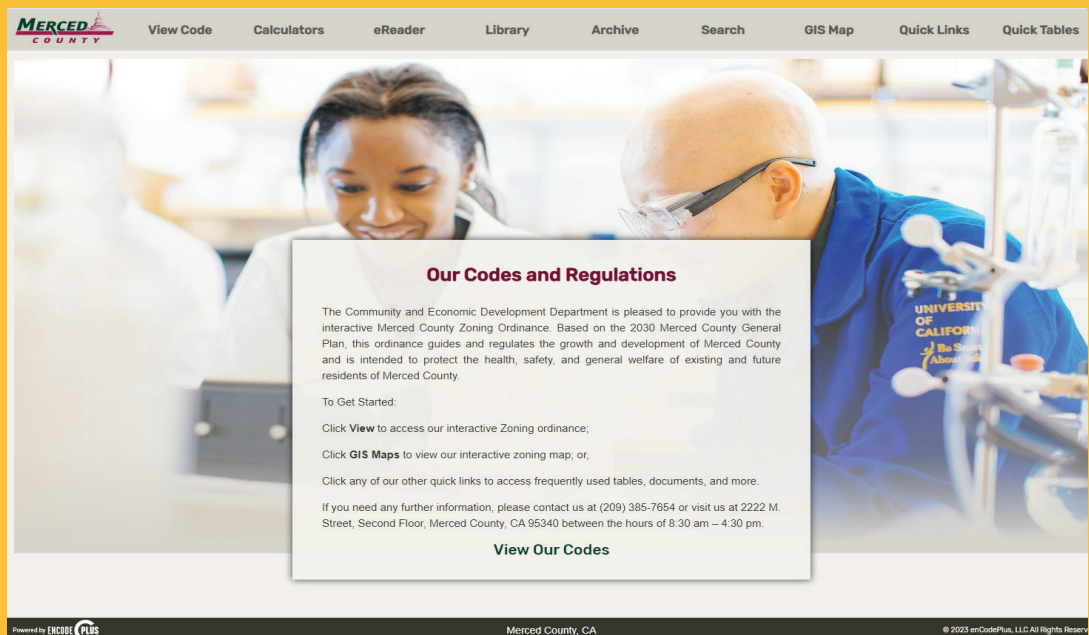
MERCED COUNTY

View Code Calculators eReader Library Archive Search GIS Map Quick Links Quick Tables

UNIVERSITY OF CALIFORN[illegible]
Be S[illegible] About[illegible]

Our Codes and Regulations

The Community and Economic Development Department is pleased to provide you with the interactive Merced County Zoning Ordinance. Based on the 2030 Merced County General Plan, this ordinance guides and regulates the growth and development of Merced County and is intended to protect the health, safety, and general welfare of existing and future residents of Merced County.

To Get Started:

Click **View** to access our interactive Zoning ordinance;

Click **GIS Maps** to view our interactive zoning map; or,

Click any of our other quick links to access frequently used tables, documents, and more.

If you need any further information, please contact us at (209) 385-7654 or visit us at 2222 M. Street, Second Floor, Merced County, CA 95340 between the hours of 8:30 am – 4:30 pm.

View Our Codes

Powered by ENCODE PLUS

Merced County, CA

© 2023 enCodePlus, LLC All Rights Reserv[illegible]